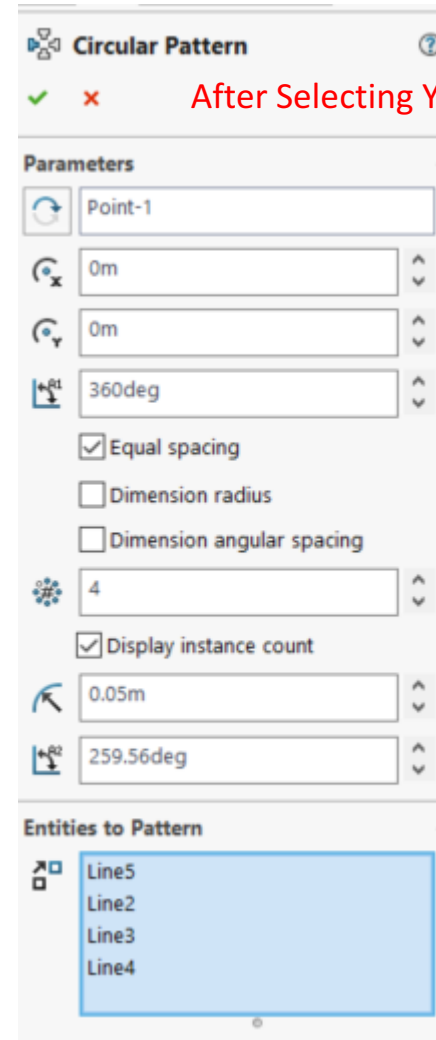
Circular Pattern

After Selecting Y

Parameters

Point-1

0m

0m

360deg

Equal spacing

Dimension radius

Dimension angular spacing

4

Display instance count

0.05m

259.56deg

Entities to Pattern

Line5
Line2
Line3
Line4